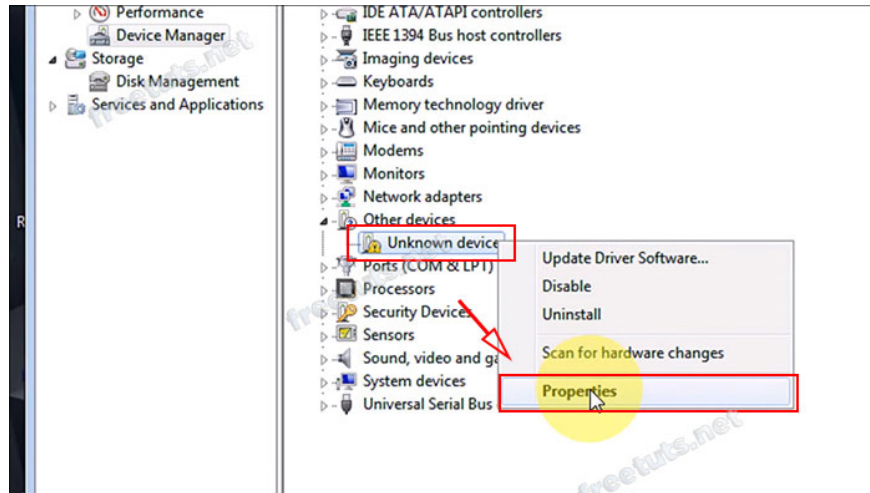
Performance
Device Manager
Storage
Disk Management
Services and Applications

R

IDE ATA/ATAPI controllers
IEEE 1394 Bus host controllers
Imaging devices
Keyboards
Memory technology driver
Mice and other pointing devices
Modems
Monitors
Network adapters
Other devices
Unknown device
Ports (COM & LPT)
Processors
Security Devices
Sensors
Sound, video and ga
System devices
Universal Serial Bus

Update Driver Software...
Disable
Uninstall
Scan for hardware changes
Properties

freetuts.net
freetuts.net
freetuts.net